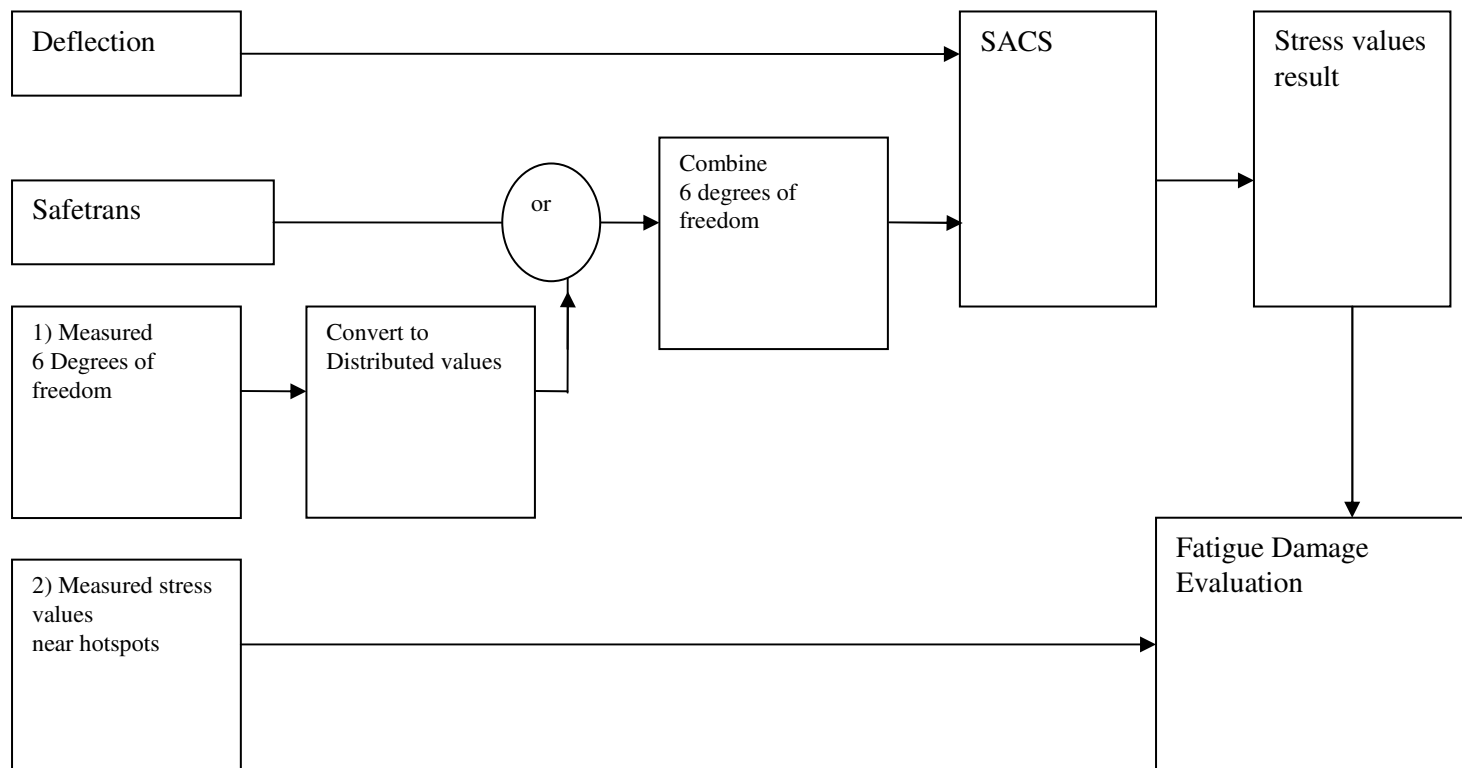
Deflection

SACS

Stress values result

Safetrans

or

Combine 6 degrees of freedom

1) Measured 6 Degrees of freedom

Convert to Distributed values

Fatigue Damage Evaluation

2) Measured stress values near hotspots